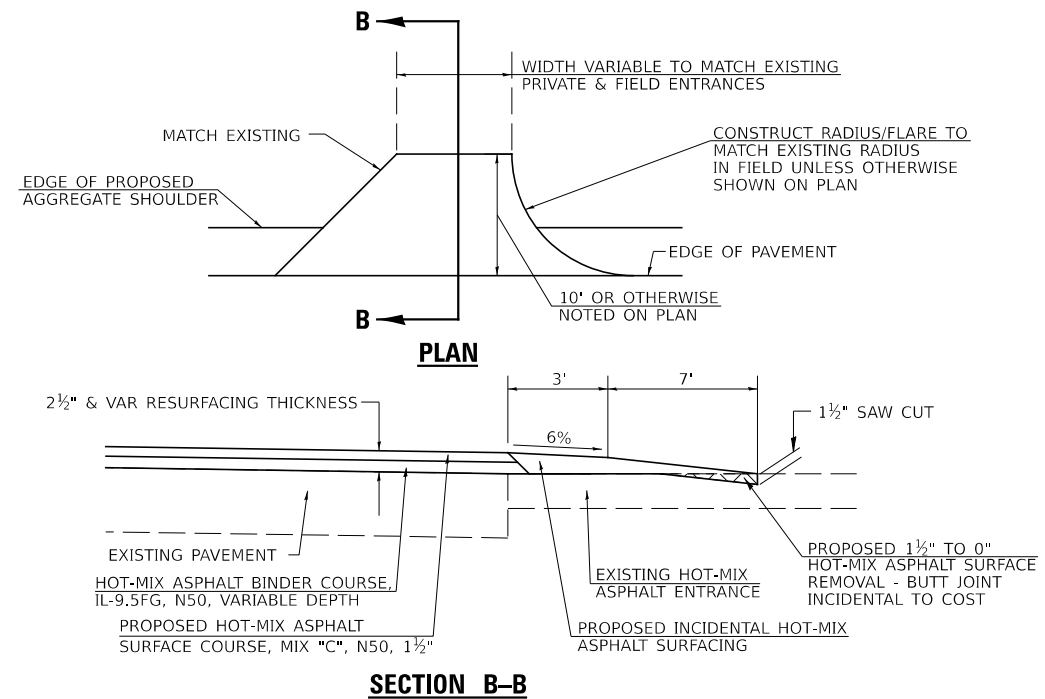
B

WIDTH VARIABLE TO MATCH EXISTING PRIVATE & FIELD ENTRANCES

MATCH EXISTING

CONSTRUCT RADIUS/FLARE TO MATCH EXISTING RADIUS IN FIELD UNLESS OTHERWISE SHOWN ON PLAN

EDGE OF PROPOSED AGGREGATE SHOULDER

EDGE OF PAVEMENT

10' OR OTHERWISE NOTED ON PLAN

B

PLAN

3'

7'

$2\frac{1}{2}$" & VAR RESURFACING THICKNESS

$1\frac{1}{2}$" SAW CUT

6%

EXISTING PAVEMENT

PROPOSED $1\frac{1}{2}$" TO 0" HOT-MIX ASPHALT SURFACE REMOVAL - BUTT JOINT INCIDENTAL TO COST

HOT-MIX ASPHALT BINDER COURSE, IL-9.5FG, N50, VARIABLE DEPTH

EXISTING HOT-MIX ASPHALT ENTRANCE

PROPOSED HOT-MIX ASPHALT SURFACE COURSE, MIX "C", N50, $1\frac{1}{2}$"

PROPOSED INCIDENTAL HOT-MIX ASPHALT SURFACING

SECTION B–B